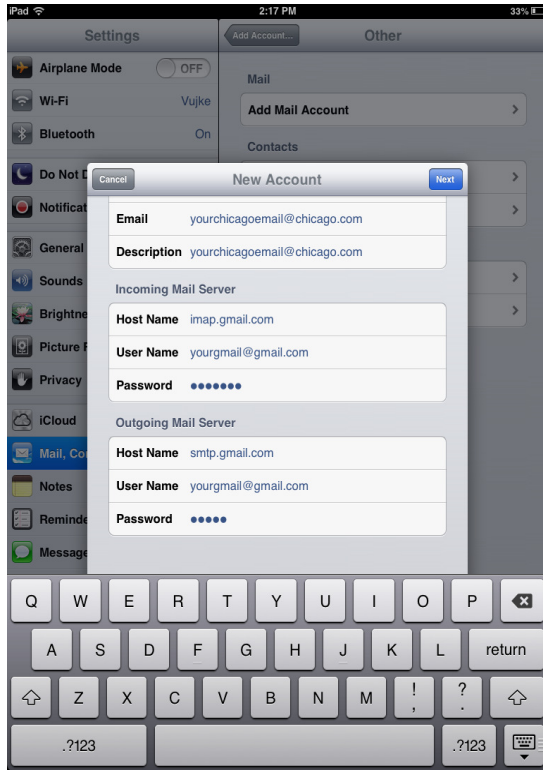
iPad
2:17 PM
33%

Settings
Airplane Mode OFF
Wi-Fi Vujke
Bluetooth On
Do Not D
Notificat
General
Sounds
Brightne
Picture F
Privacy
iCloud
Mail, Co
Notes
Reminde
Message

Add Account...
Other
Mail
Add Mail Account
Contacts

Cancel
New Account
Next

Email yourchicagoemail@chicago.com
Description yourchicagoemail@chicago.com

Incoming Mail Server
Host Name imap.gmail.com
User Name yourgmail@gmail.com
Password •••••••

Outgoing Mail Server
Host Name smtp.gmail.com
User Name yourgmail@gmail.com
Password •••••

Q W E R T Y U I O P
A S D F G H J K L return
Z X C V B N M ! , ? .
.?123 .?123